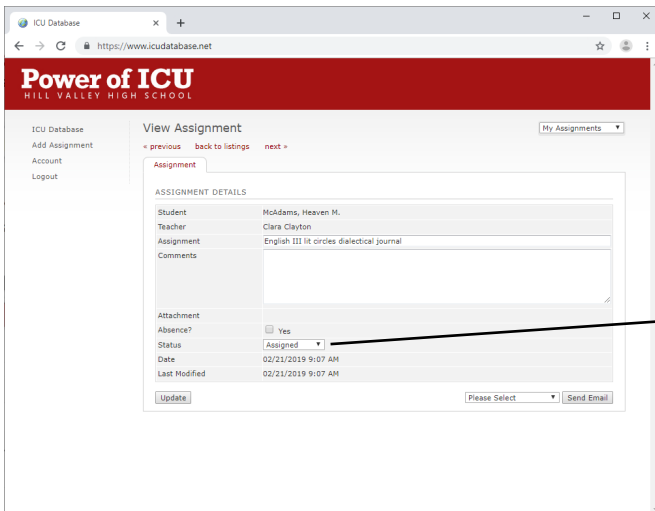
ICU Database ×
+
https://www.icudatabase.net

Power of ICU
HILL VALLEY HIGH SCHOOL

ICU Database
Add Assignment
Account
Logout

View Assignment
My Assignments
« previous back to listings next »
Assignment

ASSIGNMENT DETAILS

| | |
|---|---|
| Student | McAdams, Heaven M. |
| Teacher | Clara Clayton |
| Assignment | English III lit circles dialectical journal |
| Comments | |
| Attachment | |
| Absence? | Yes |
| Status | Assigned |
| Date | 02/21/2019 9:07 AM |
| Last Modified | 02/21/2019 9:07 AM |

Update
Please Select
Send Email